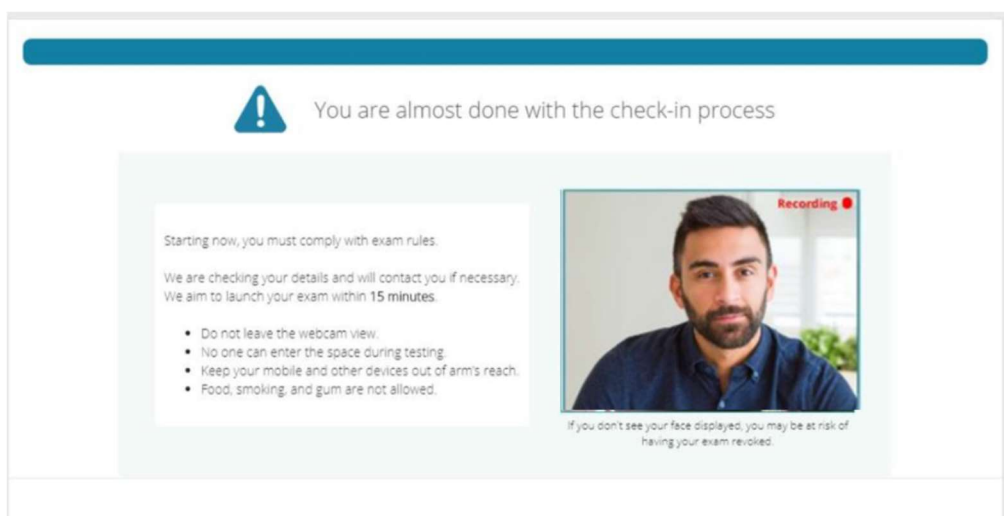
You are almost done with the check-in process

Starting now, you must comply with exam rules.

We are checking your details and will contact you if necessary. We aim to launch your exam within **15 minutes**.

- Do not leave the webcam view.
- No one can enter the space during testing.
- Keep your mobile and other devices out of arm's reach.
- Food, smoking, and gum are not allowed.

Recording

If you don't see your face displayed, you may be at risk of having your exam revoked.